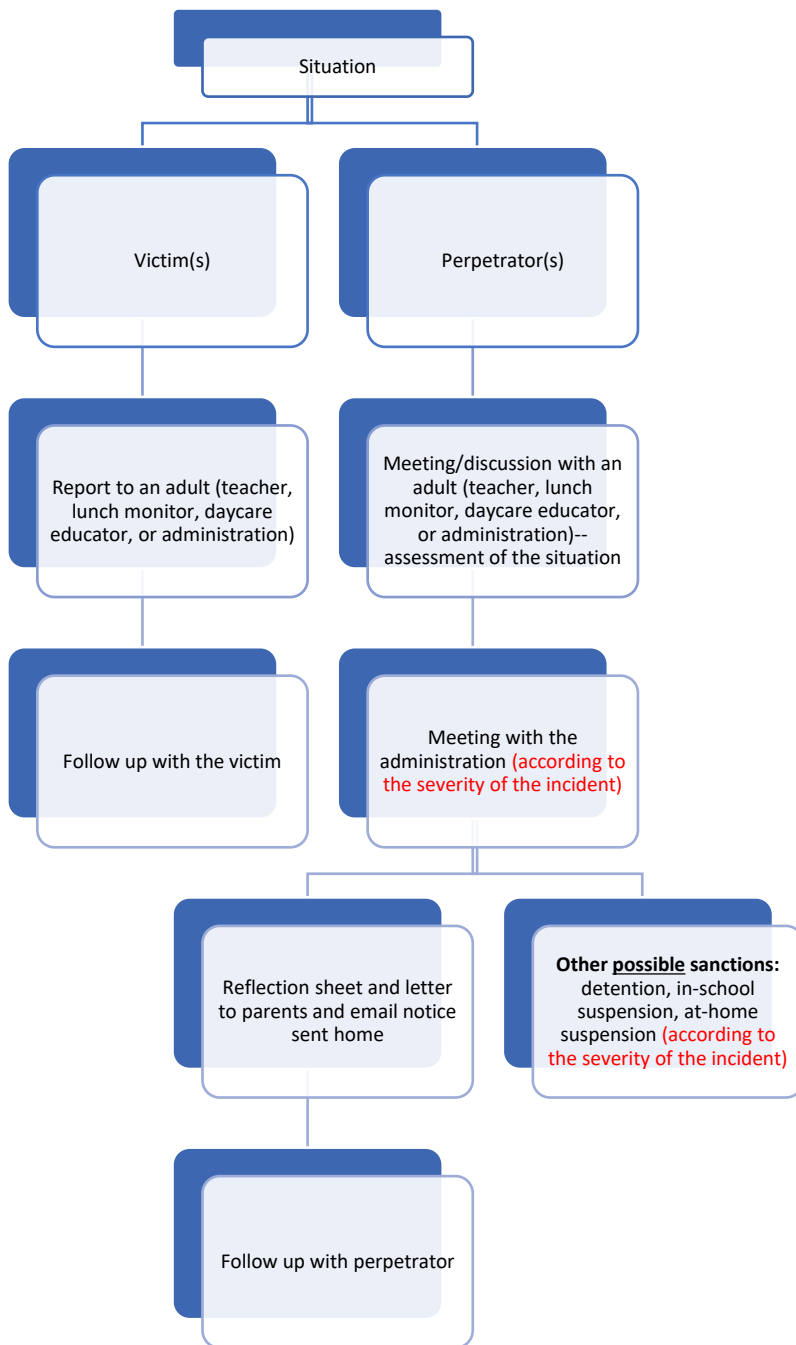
Situation

Victim(s)

Report to an adult (teacher, lunch monitor, daycare educator, or administration)

Follow up with the victim

Perpetrator(s)

Meeting/discussion with an adult (teacher, lunch monitor, daycare educator, or administration)--assessment of the situation

Meeting with the administration (according to the severity of the incident)

Reflection sheet and letter to parents and email notice sent home

Follow up with perpetrator

Other possible sanctions: detention, in-school suspension, at-home suspension (according to the severity of the incident)